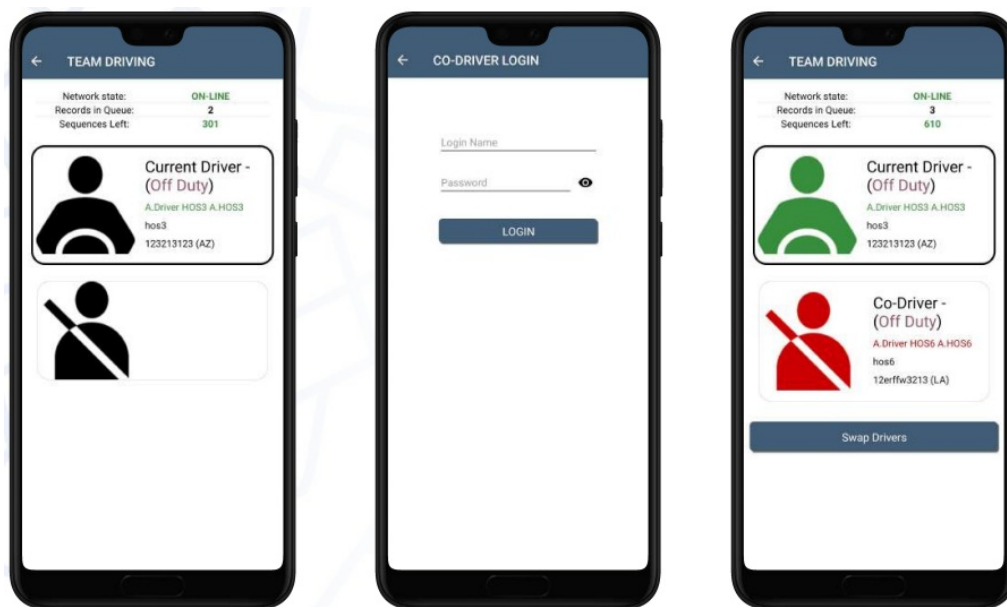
← TEAM DRIVING

| Network state: | ON-LINE |
|---|---|
| Records in Queue: | 2 |
| Sequences Left: | 301 |

Current Driver - (Off Duty)
A.Driver HOS3 A.HOS3
hos3
123213123 (AZ)

← CO-DRIVER LOGIN

Login Name

Password

LOGIN

← TEAM DRIVING

| Network state: | ON-LINE |
|---|---|
| Records in Queue: | 3 |
| Sequences Left: | 610 |

Current Driver - (Off Duty)
A.Driver HOS3 A.HOS3
hos3
123213123 (AZ)

Co-Driver - (Off Duty)
A.Driver HOS6 A.HOS6
hos6
12erffw3213 (LA)

Swap Drivers